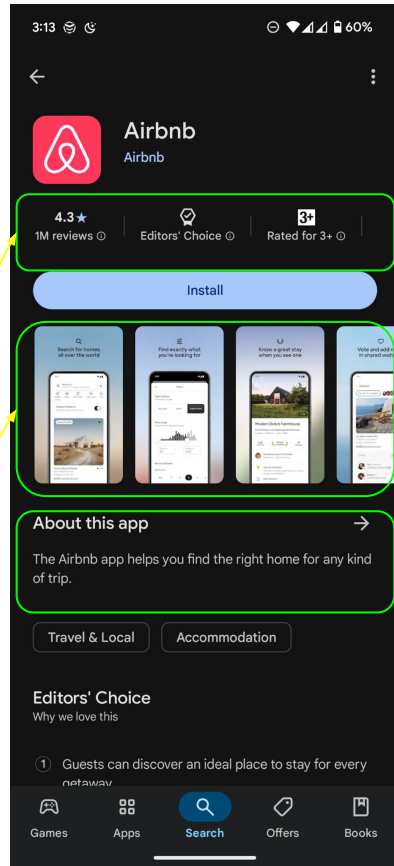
3:13 60%

Airbnb
Airbnb

4.3★
1M reviews ⓘ

Editors' Choice ⓘ

3+
Rated for 3+ ⓘ

Install

Search for homes all over the world

Find exactly what you're looking for

Know a great stay when you see one

Modern Dutch Farmhouse

Vote and add in shared wish

About this app →

The Airbnb app helps you find the right home for any kind of trip.

Travel & Local

Accommodation

Editors' Choice
Why we love this

1 Guests can discover an ideal place to stay for every getaway

Games Apps Search Offers Books